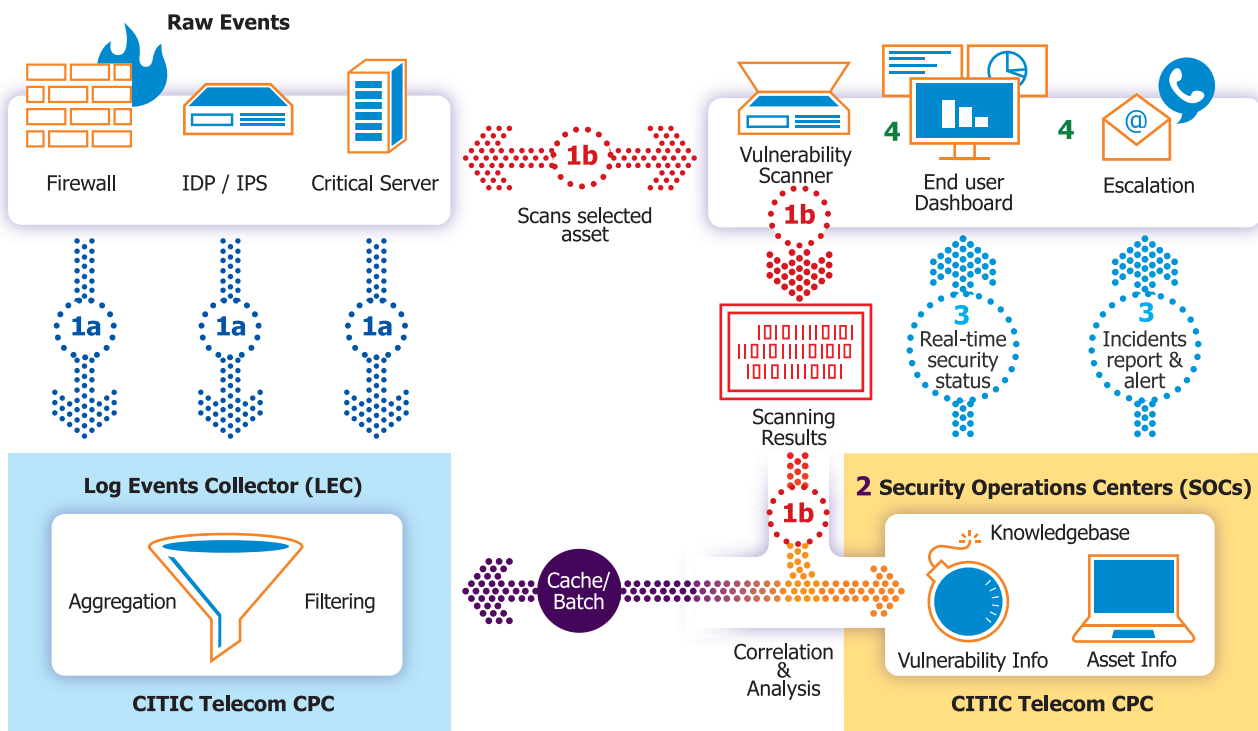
Raw Events

Firewall

IDP / IPS

Critical Server

1b

Scans selected asset

Vulnerability Scanner

4

End user Dashboard

4

Escalation

1a

1a

1a

1b

3

Real-time security status

3

Incidents report & alert

Scanning Results

Log Events Collector (LEC)

Aggregation

Filtering

CITIC Telecom CPC

1b

2 Security Operations Centers (SOCs)

Knowledgebase

Cache/ Batch

Vulnerability Info

Asset Info

Correlation & Analysis

CITIC Telecom CPC